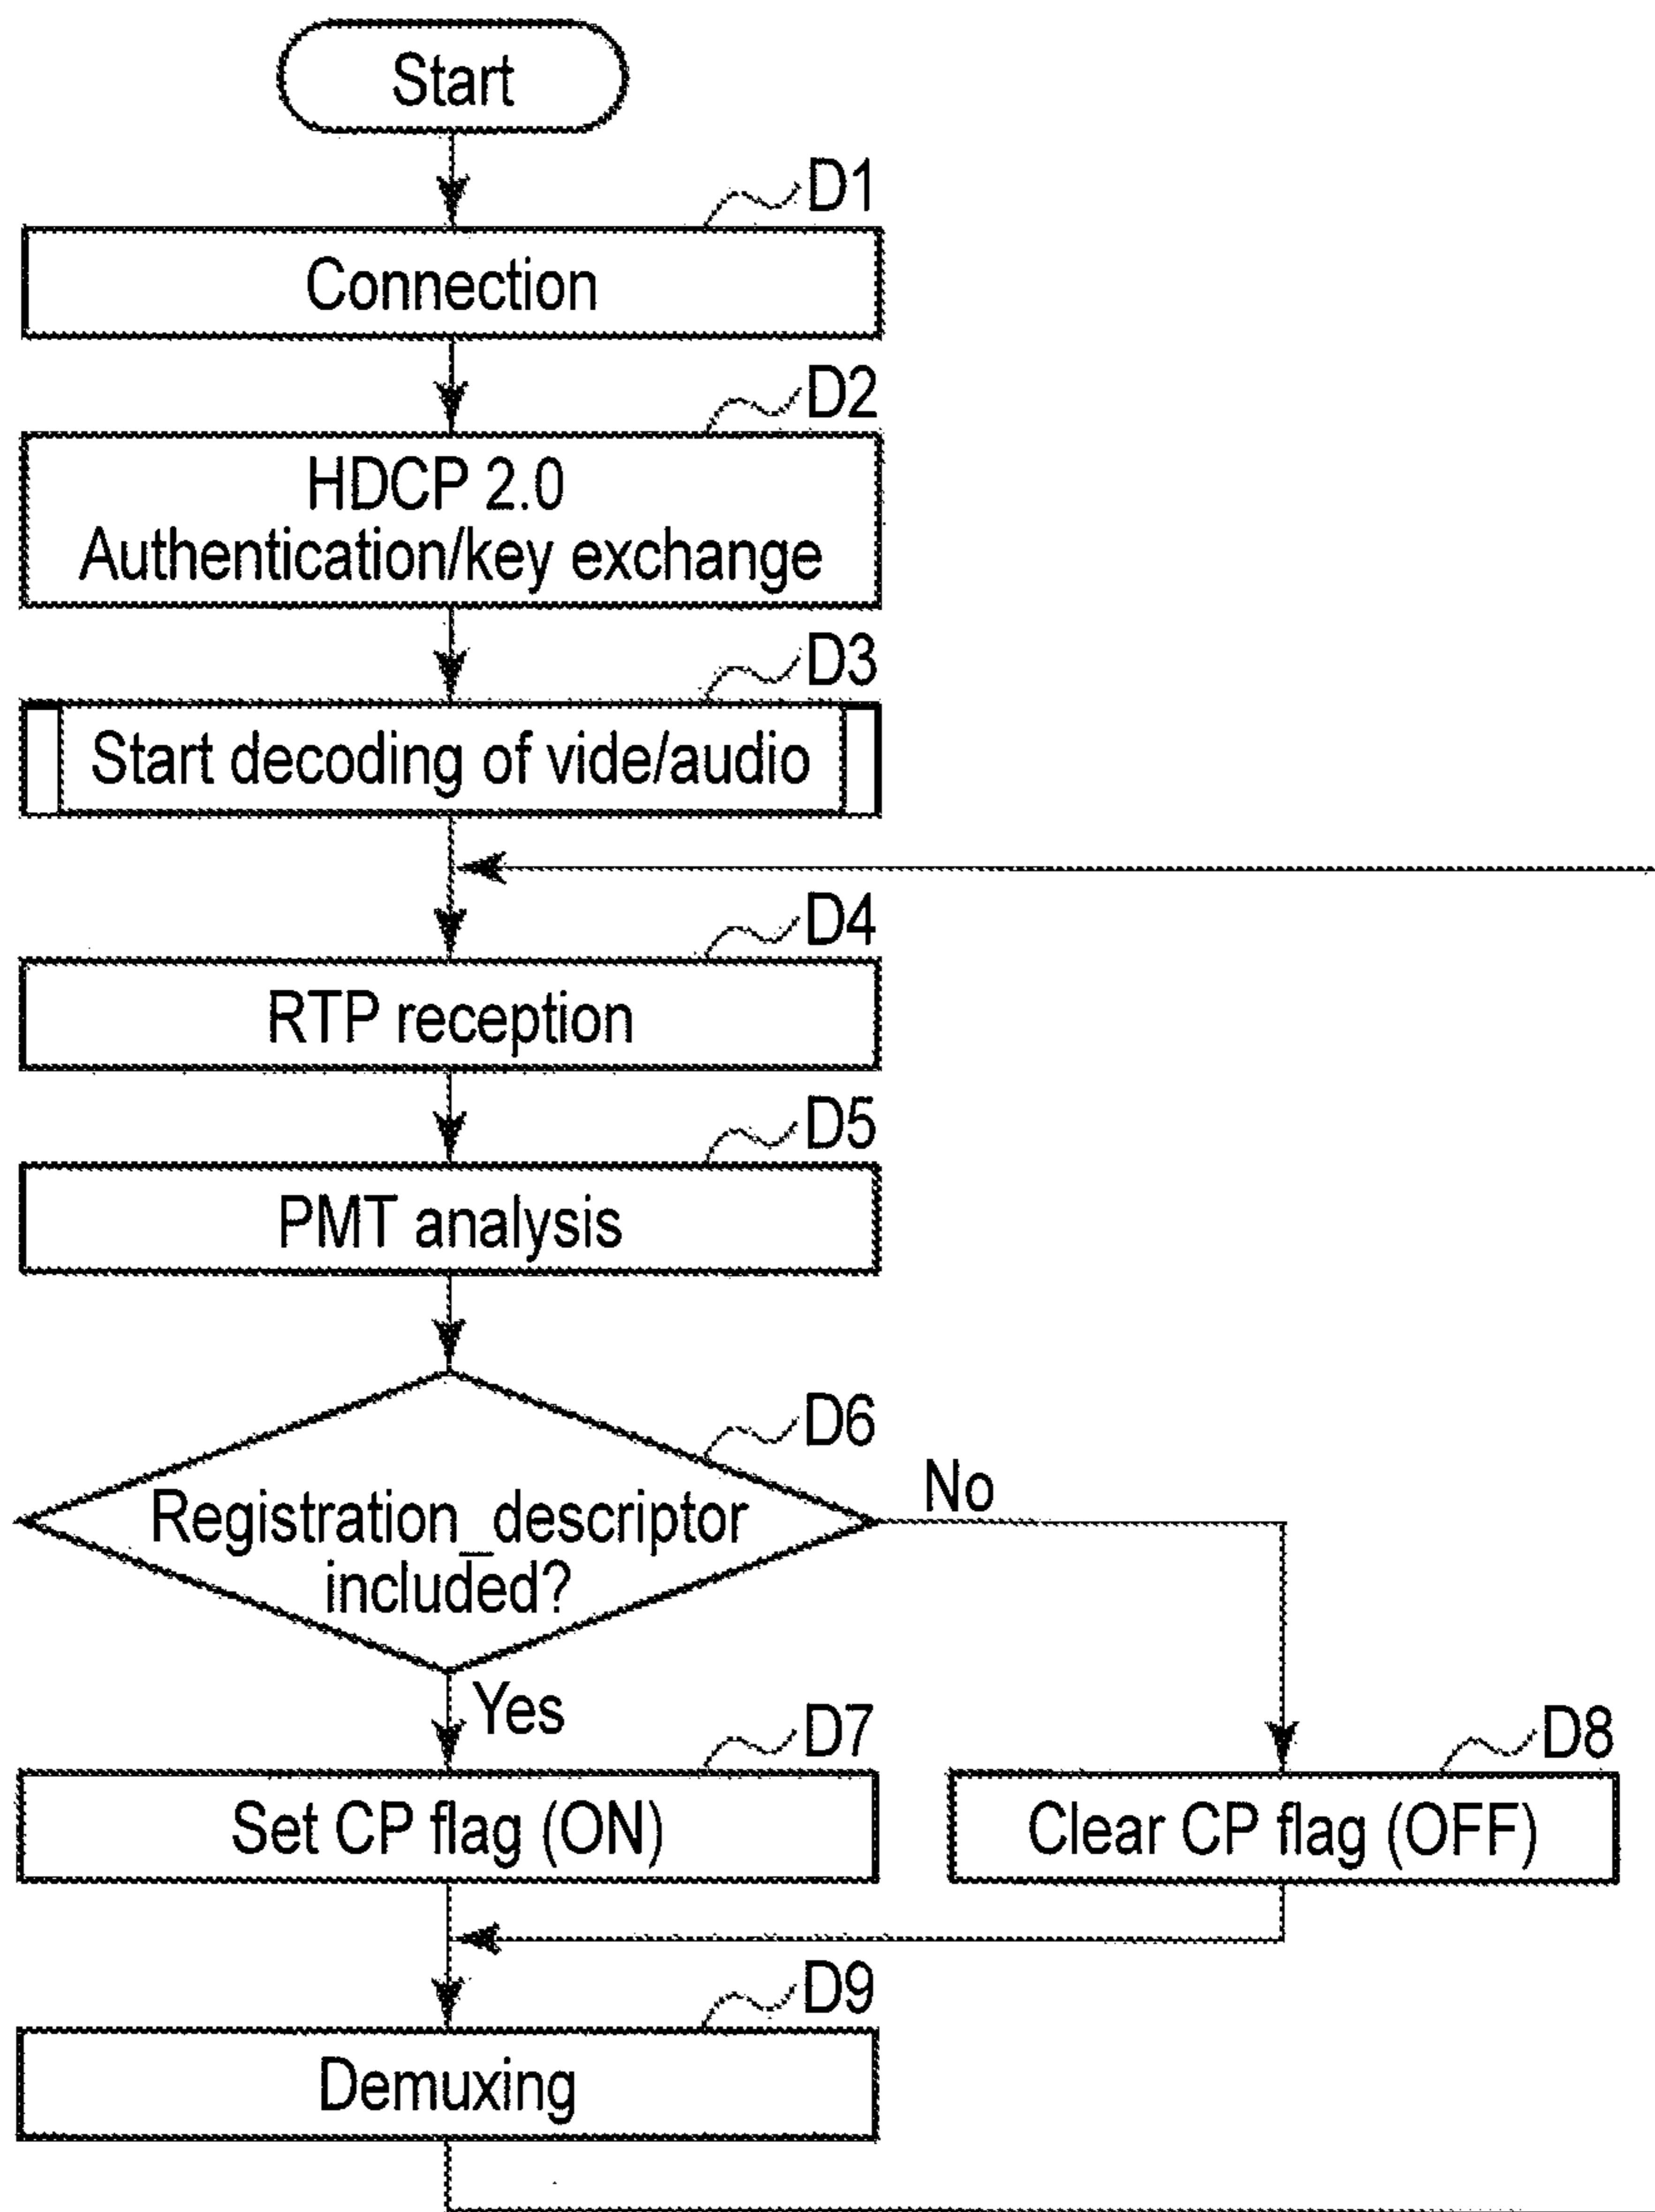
Start

D1

Connection

D2

HDCP 2.0
Authentication/key exchange

D3

Start decoding of vide/audio

D4

RTP reception

D5

PMT analysis

D6

Registration_descriptor included?

No

Yes

D7

Set CP flag (ON)

D8

Clear CP flag (OFF)

D9

Demuxing